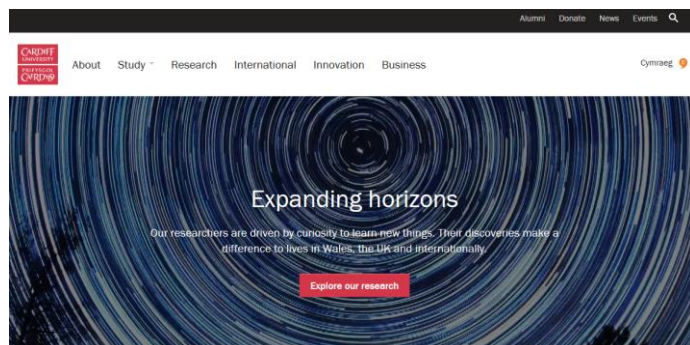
Alumni Donate News Events

CARDIFF UNIVERSITY PRIFYSGOL CAERDYDD

About Study Research International Innovation Business

Cymraeg

Expanding horizons

Our researchers are driven by curiosity to learn new things. Their discoveries make a difference to lives in Wales, the UK and internationally.

Explore our research